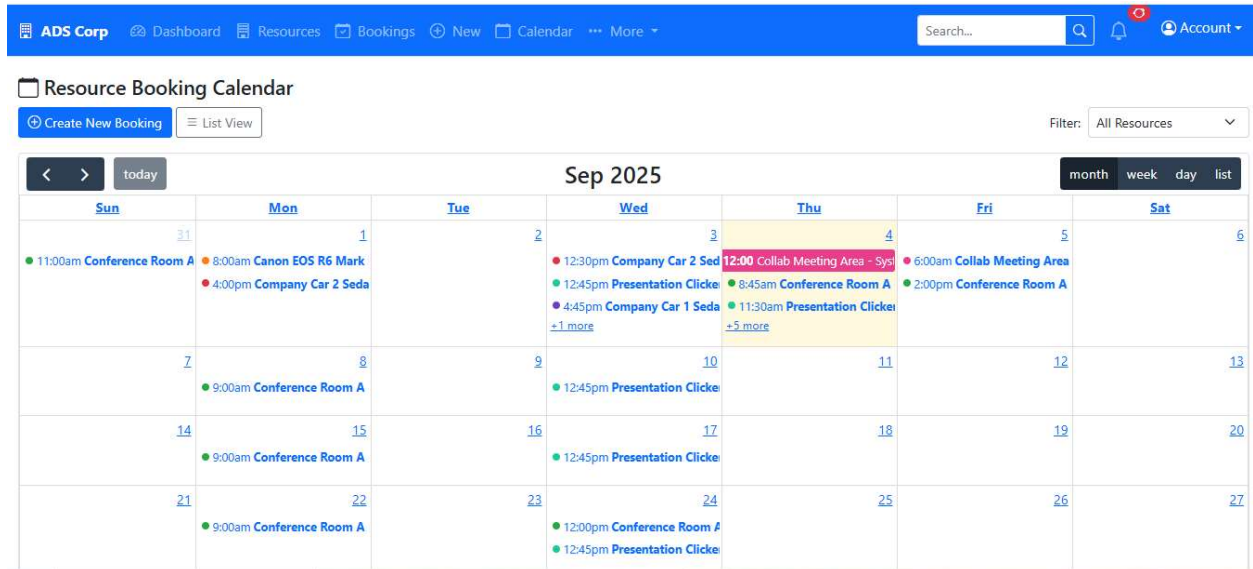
ADS Corp Dashboard Resources Bookings New Calendar More

Search...

0

Account

Resource Booking Calendar

Create New Booking

List View

Filter: All Resources

today

Sep 2025

month week day list

| Sun | Mon | Tue | Wed | Thu | Fri | Sat |
|---|---|---|---|---|---|---|
| 31<br>11:00am Conference Room A | 1<br>8:00am Canon EOS R6 Mark<br>4:00pm Company Car 2 Seda | 2 | 3<br>12:30pm Company Car 2 Sed<br>12:45pm Presentation Clicke<br>4:45pm Company Car 1 Seda<br>+1 more | 4<br>12:00 Collab Meeting Area - Syst<br>8:45am Conference Room A<br>11:30am Presentation Clicke<br>+5 more | 5<br>6:00am Collab Meeting Area<br>2:00pm Conference Room A | 6 |
| 7 | 8<br>9:00am Conference Room A | 9 | 10<br>12:45pm Presentation Clicke | 11 | 12 | 13 |
| 14 | 15<br>9:00am Conference Room A | 16 | 17<br>12:45pm Presentation Clicke | 18 | 19 | 20 |
| 21 | 22<br>9:00am Conference Room A | 23 | 24<br>12:00pm Conference Room A<br>12:45pm Presentation Clicke | 25 | 26 | 27 |